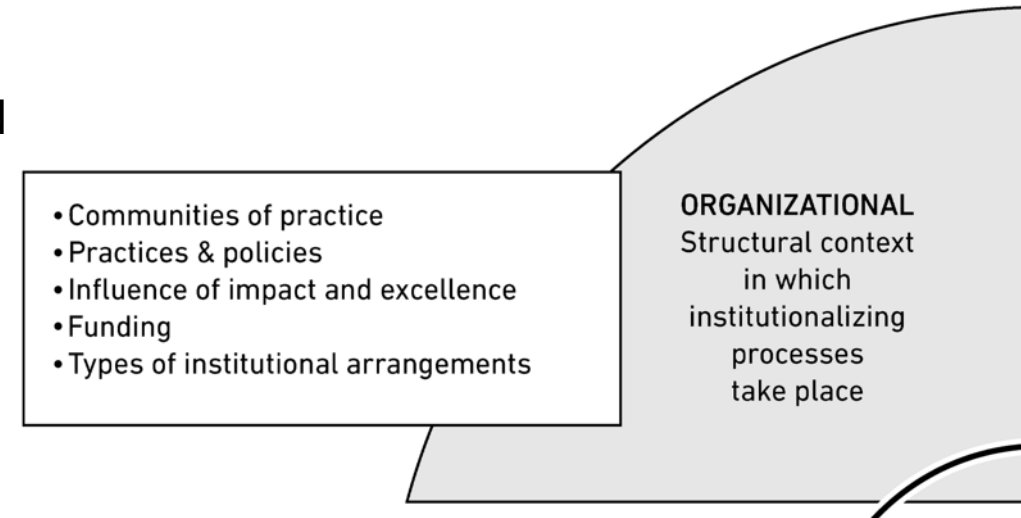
• Communities of practice
• Practices & policies
• Influence of impact and excellence
• Funding
• Types of institutional arrangements

ORGANIZATIONAL
Structural context in which institutionalizing processes take place